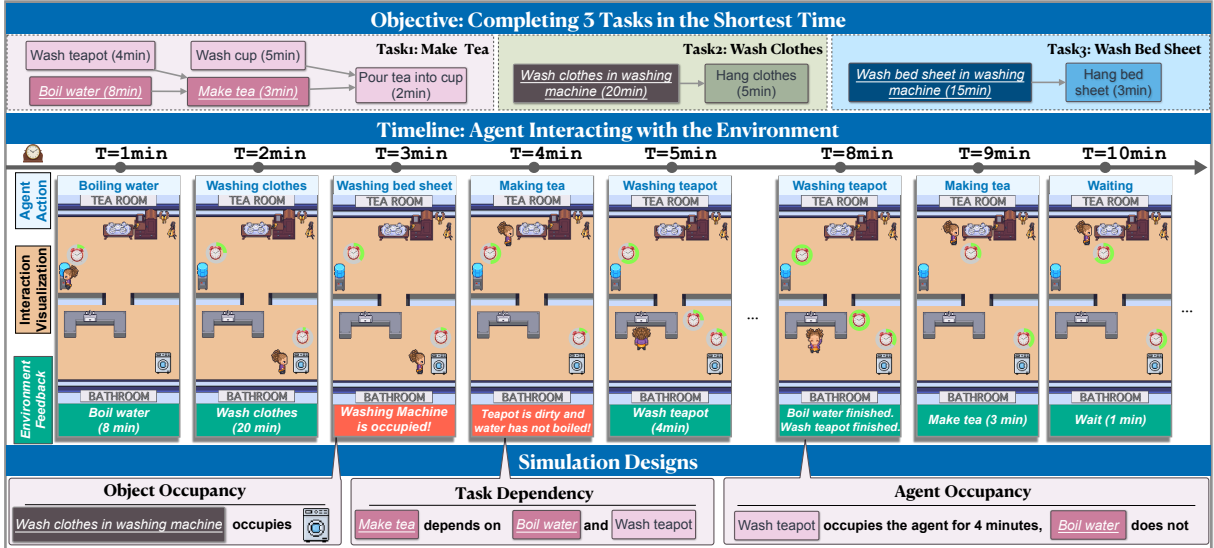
Objective: Completing 3 Tasks in the Shortest Time

Task1: Make Tea
Wash teapot (4min)
Wash cup (5min)
Boil water (8min)
Make tea (3min)
Pour tea into cup (2min)

Task2: Wash Clothes
Wash clothes in washing machine (20min)
Hang clothes (5min)

Task3: Wash Bed Sheet
Wash bed sheet in washing machine (15min)
Hang bed sheet (3min)

Timeline: Agent Interacting with the Environment

T=1min T=2min T=3min T=4min T=5min T=8min T=9min T=10min

Agent Action
Interaction Visualization
Environment Feedback

| Boiling water | Washing clothes | Washing bed sheet | Making tea | Washing teapot | ... | Washing teapot | Making tea | Waiting | ... |
|---|---|---|---|---|---|---|---|---|---|
| TEA ROOM | TEA ROOM | TEA ROOM | TEA ROOM | TEA ROOM | | TEA ROOM | TEA ROOM | TEA ROOM | |
| BATHROOM | BATHROOM | BATHROOM | BATHROOM | BATHROOM | | BATHROOM | BATHROOM | BATHROOM | |
| Boil water (8 min) | Wash clothes (20 min) | Washing Machine is occupied! | Teapot is dirty and water has not boiled! | Wash teapot (4min) | | Boil water finished. Wash teapot finished. | Make tea (3 min) | Wait (1 min) | |

Simulation Designs

Object Occupancy
Wash clothes in washing machine occupies

Task Dependency
Make tea depends on Boil water and Wash teapot

Agent Occupancy
Wash teapot occupies the agent for 4 minutes, Boil water does not